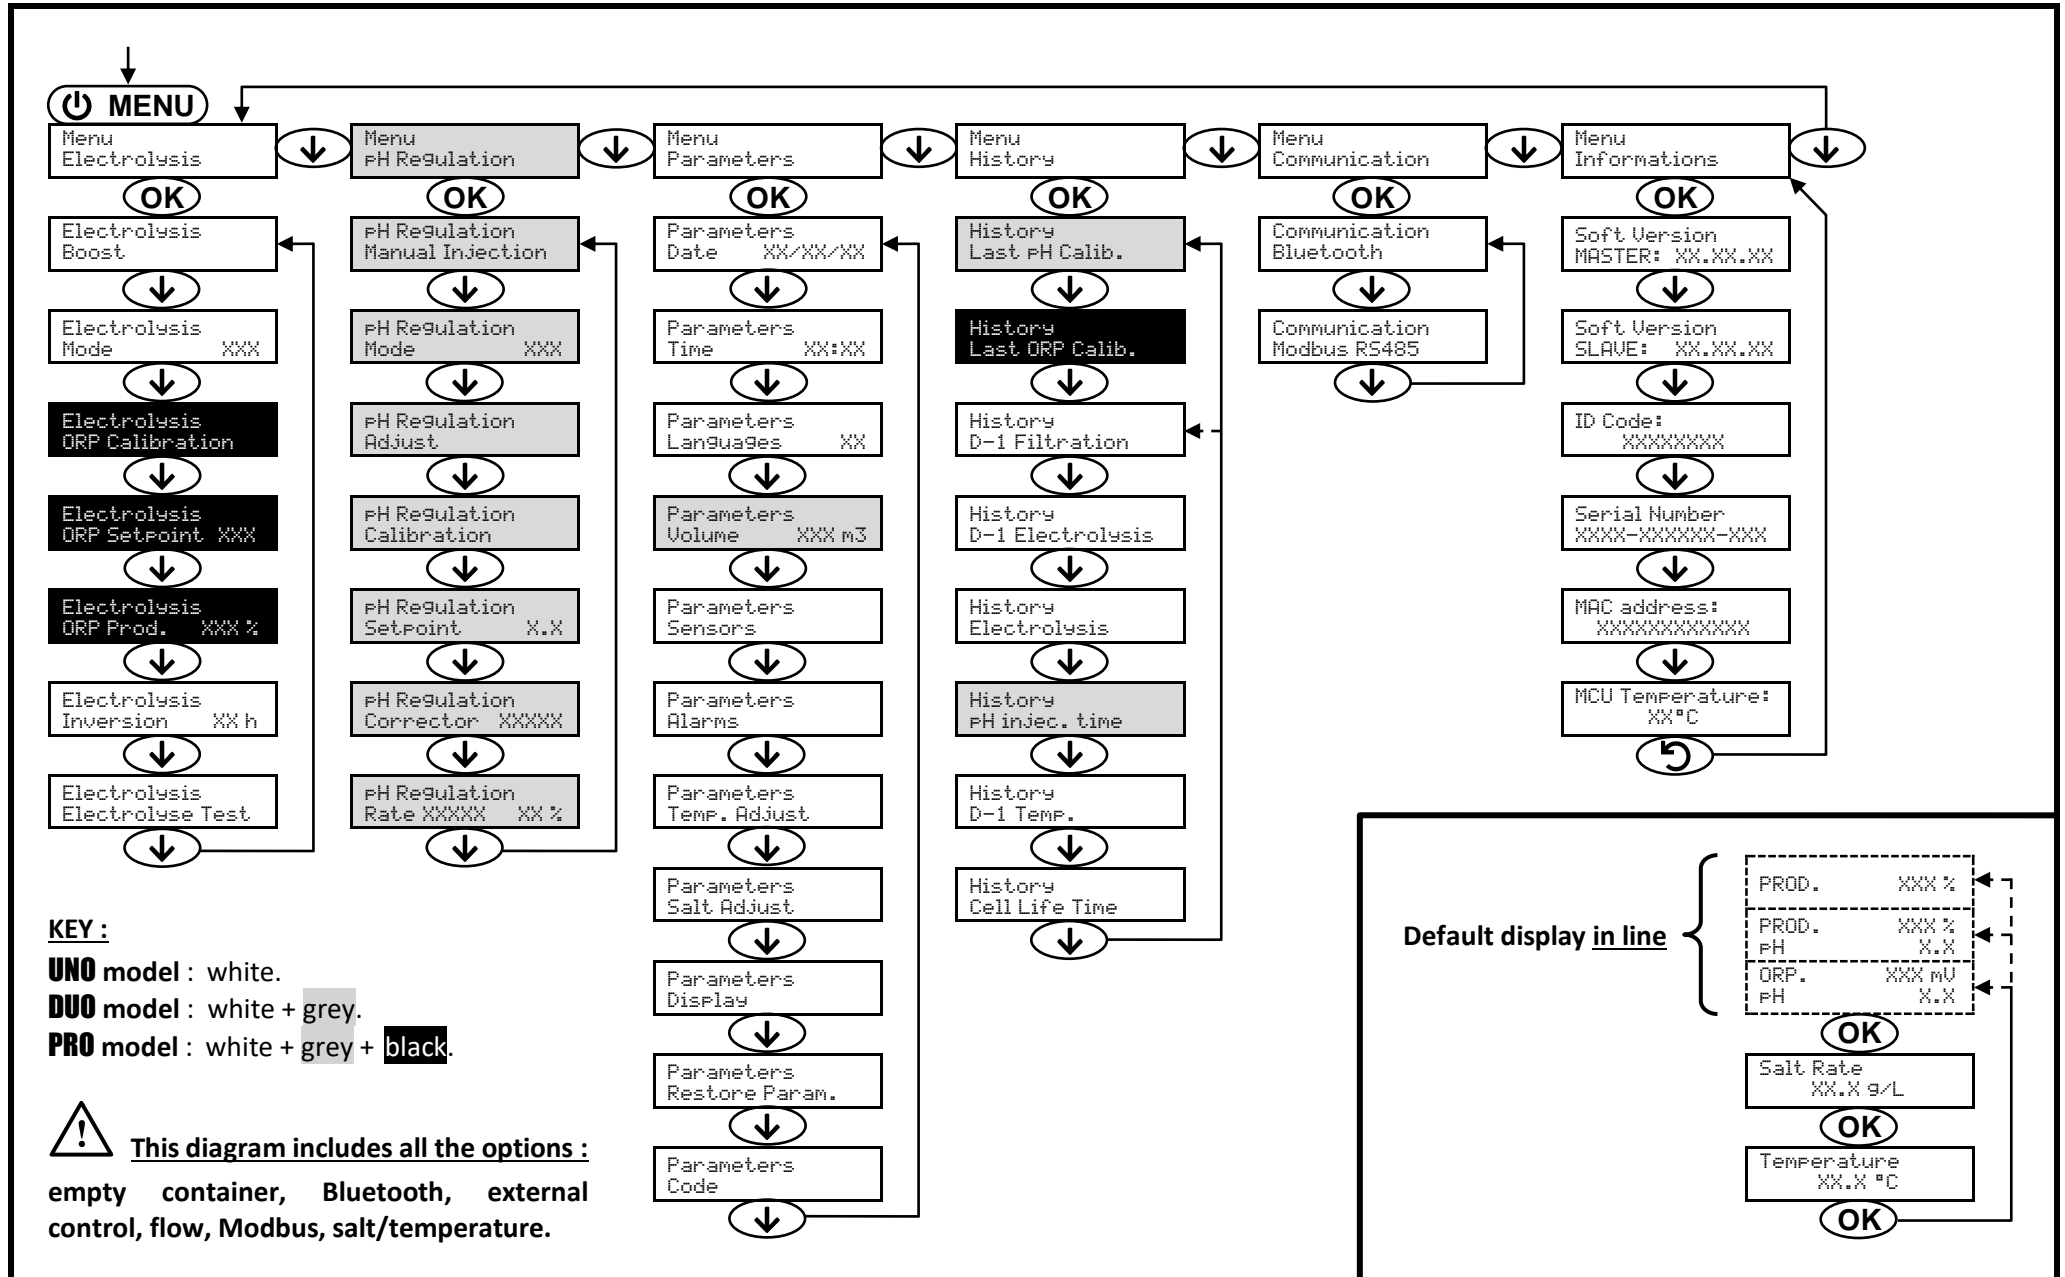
MENU

Menu
Electrolysis

OK

Electrolysis
Boost

Electrolysis
Mode XXX

Electrolysis
ORP Calibration

Electrolysis
ORP Setpoint XXX

Electrolysis
ORP Prod. XXX %

Electrolysis
Inversion XX h

Electrolysis
Electrolyse Test

Menu
pH Regulation

OK

pH Regulation
Manual Injection

pH Regulation
Mode XXX

pH Regulation
Adjust

pH Regulation
Calibration

pH Regulation
Setpoint X.X

pH Regulation
Corrector XXXXX

pH Regulation
Rate XXXXX XX %

Menu
Parameters

OK

Parameters
Date XX/XX/XX

Parameters
Time XX:XX

Parameters
Languages XX

Parameters
Volume XXX m3

Parameters
Sensors

Parameters
Alarms

Parameters
Temp. Adjust

Parameters
Salt Adjust

Parameters
Display

Parameters
Restore Param.

Parameters
Code

Menu
History

OK

History
Last pH Calib.

History
Last ORP Calib.

History
D-1 Filtration

History
D-1 Electrolysis

History
Electrolysis

History
pH injec. time

History
D-1 Temp.

History
Cell Life Time

Menu
Communication

OK

Communication
Bluetooth

Communication
Modbus RS485

Menu
Informations

OK

Soft Version
MASTER: XX.XX.XX

Soft Version
SLAVE: XX.XX.XX

ID Code:
XXXXXXX

Serial Number
XXXX-XXXXXX-XXX

MAC address:
XXXXXXXXXXXX

MCU Temperature:
XX°C

KEY :
UNO model : white.
DUO model : white + grey.
PRO model : white + grey + black.

This diagram includes all the options :
empty container, Bluetooth, external control, flow, Modbus, salt/temperature.

Default display in line

PROD. XXX %

PROD. XXX %
pH X.X

ORP. XXX mV
pH X.X

OK

Salt Rate
XX.X g/L

OK

Temperature
XX.X °C

OK